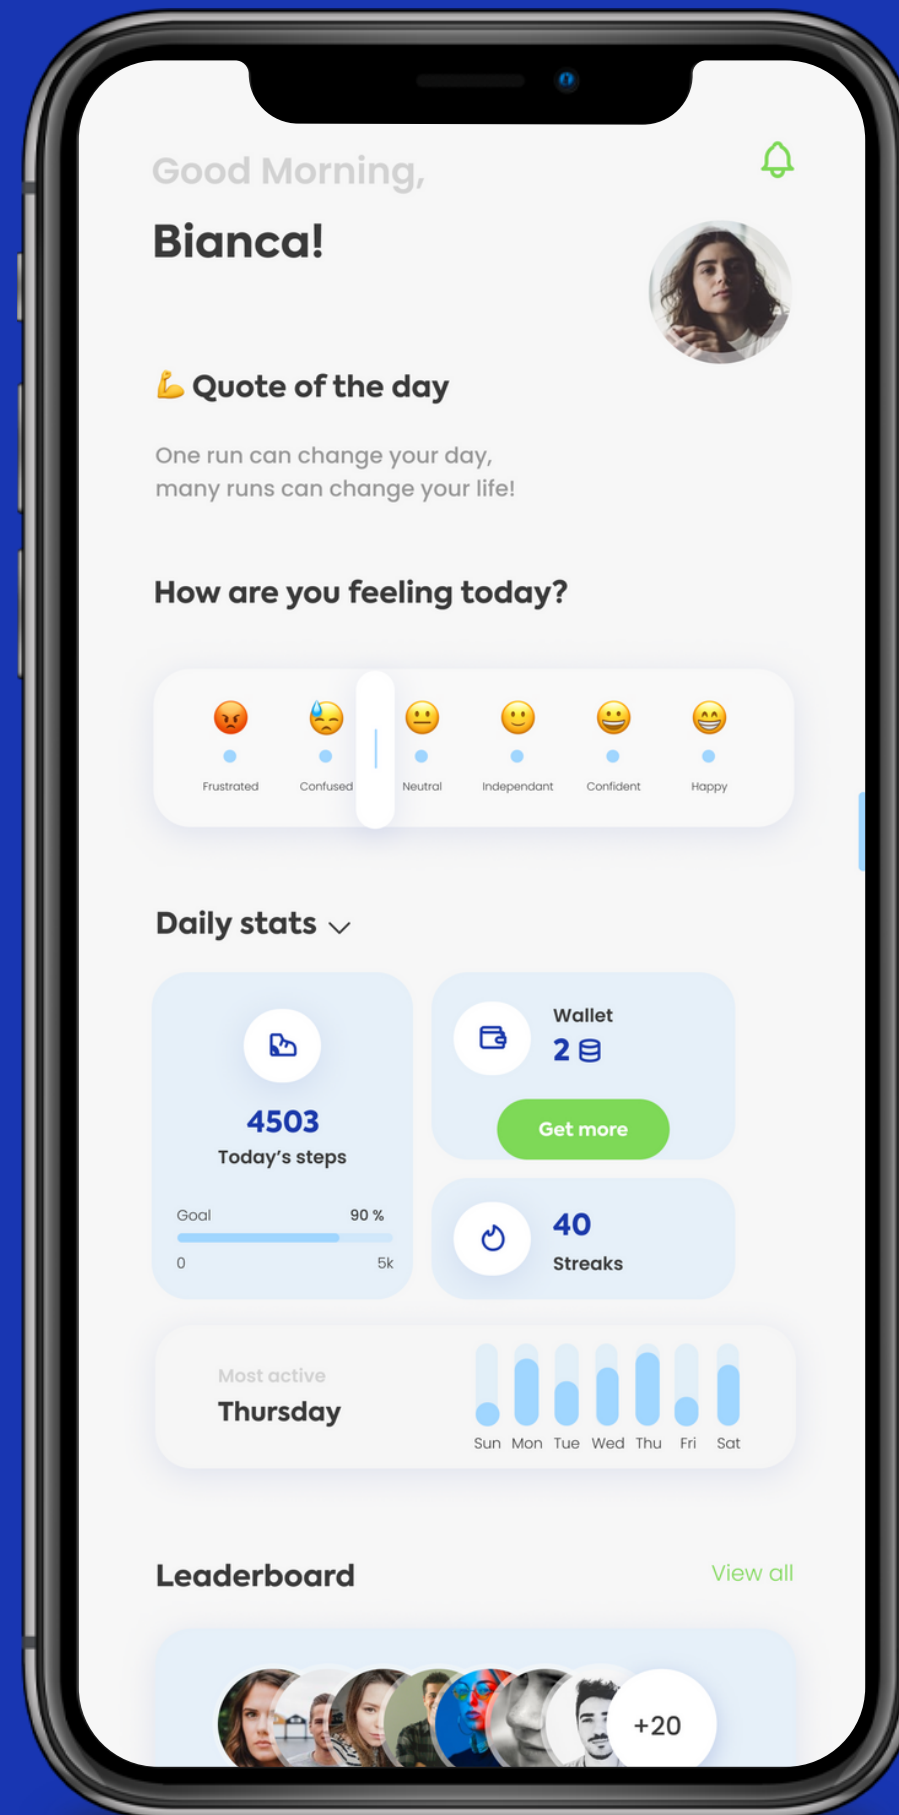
Good Morning,

Bianca!

💪 Quote of the day

One run can change your day, many runs can change your life!

How are you feeling today?

Frustrated Confused Neutral Independant Confident Happy

Daily stats

4503
Today's steps

Goal 90 %
0 5k

Wallet
2

Get more

40
Streaks

Most active
Thursday

Sun Mon Tue Wed Thu Fri Sat

Leaderboard

View all

+20